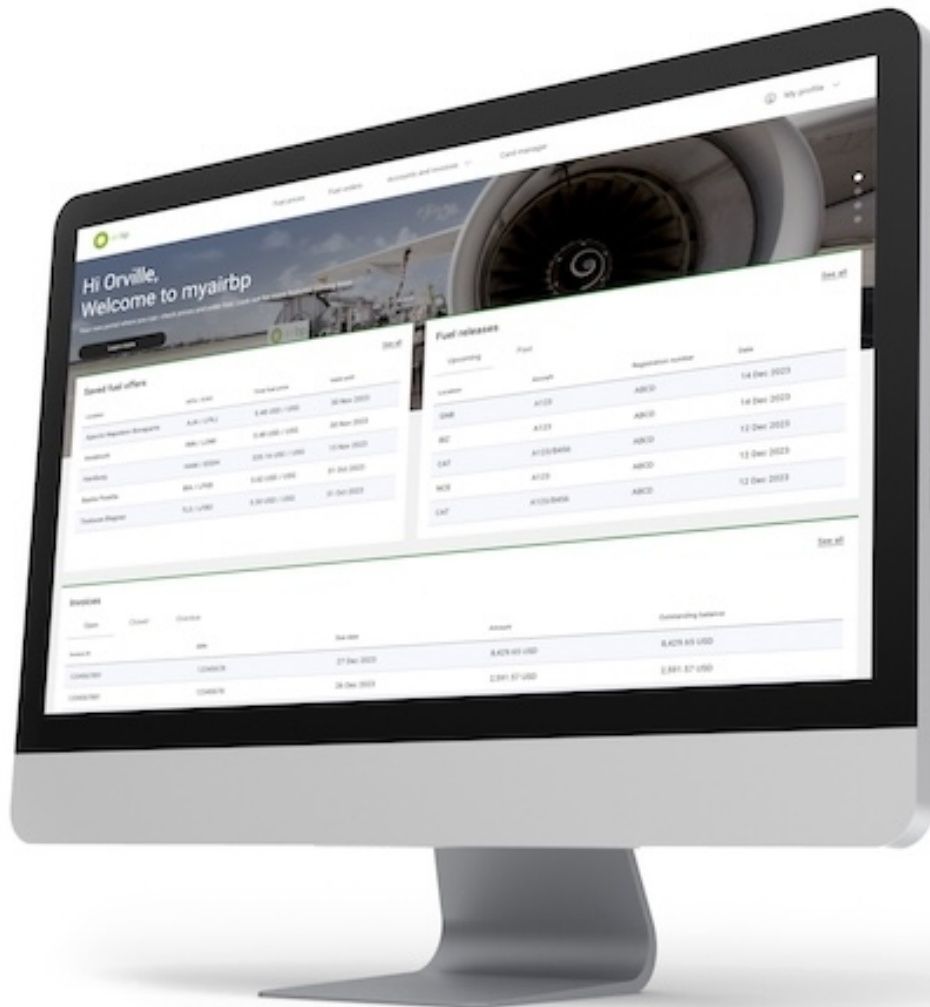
My profile

Fuel prices Fuel orders Accounts and invoices Card manager

air bp

Hi Orville,
Welcome to myairbp

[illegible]

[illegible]

Saved fuel offers

See all

| Location | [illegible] | Total fuel price | Valid until |
|---|---|---|---|
| Aproto Regulatos Bonaparte | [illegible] | 5.40 USD / USG | 20 Nov 2023 |
| Amsterdam | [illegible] | 5.40 USD / USG | 20 Nov 2023 |
| Hamburg | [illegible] | 220.10 USD / USG | 15 Nov 2023 |
| Santa Rosalia | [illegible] | 5.62 USD / USG | 01 Oct 2023 |
| Toulouse Blagnac | TLS / LFBO | 5.34 USD / USG | 01 Oct 2023 |

Fuel releases

See all

Upcoming Past

| Location | Aircraft | Registration number | Date |
|---|---|---|---|
| GNB | A123 | ABCD | 14 Dec 2023 |
| BIZ | A123 | ABCD | 14 Dec 2023 |
| CAT | A123/B456 | ABCD | 12 Dec 2023 |
| NCE | A123 | ABCD | 12 Dec 2023 |
| CAT | A123/B456 | ABCD | 12 Dec 2023 |

See all

Invoices

Open Closed Overdue

| Invoice ID | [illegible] | Due date | Amount | Outstanding balance |
|---|---|---|---|---|
| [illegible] | 12345678 | 27 Dec 2023 | 8,429.63 USD | 8,429.63 USD |
| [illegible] | 12345678 | 28 Dec 2023 | 2,591.57 USD | 2,591.57 USD |